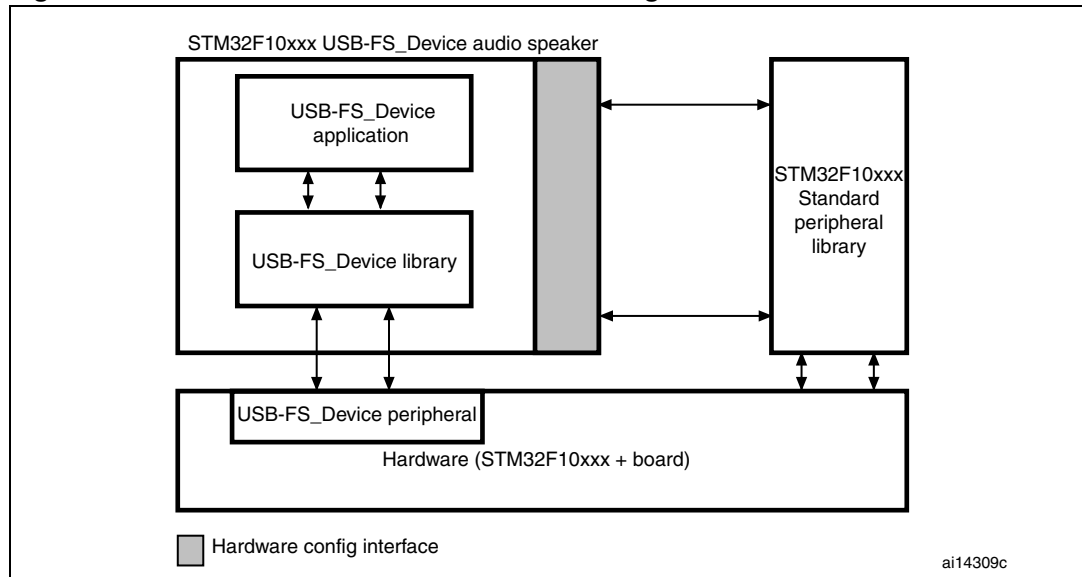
STM32F10xxx USB-FS_Device audio speaker

USB-FS_Device application

USB-FS_Device library

STM32F10xxx Standard peripheral library

USB-FS_Device peripheral

Hardware (STM32F10xxx + board)

Hardware config interface

ai14309c